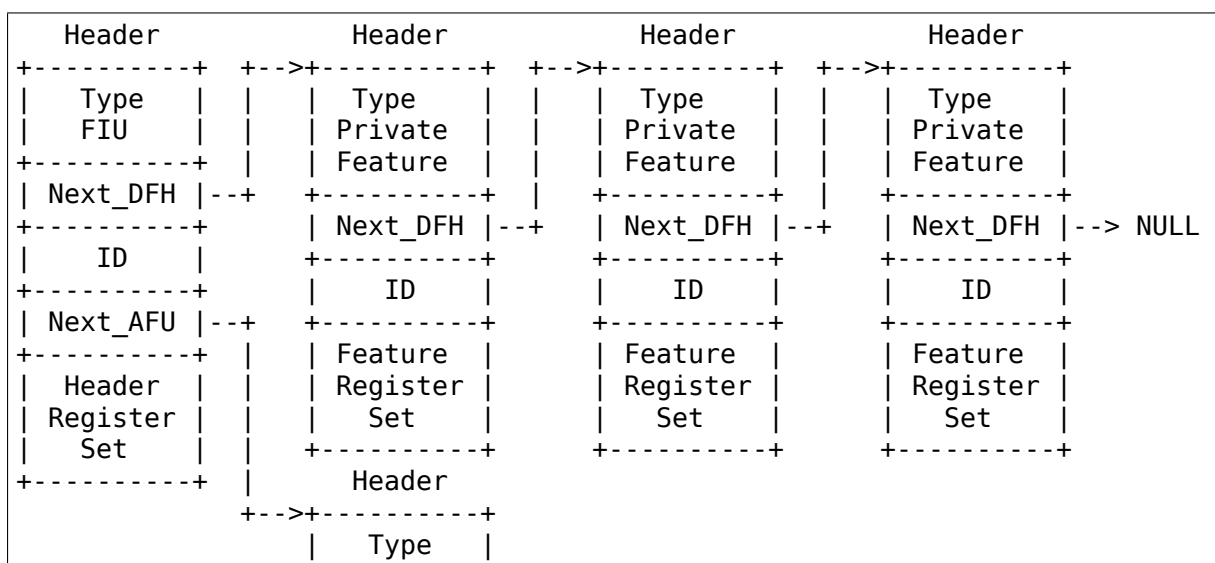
Header                Header                Header                Header

Type FIU

Next_DFH

ID

Next_AFU

Header Register Set

Type Private Feature

Next_DFH

ID

Feature Register Set

Type Private Feature

Next_DFH

ID

Feature Register Set

Type Private Feature

Next_DFH --> NULL

ID

Feature Register Set

Header

Type